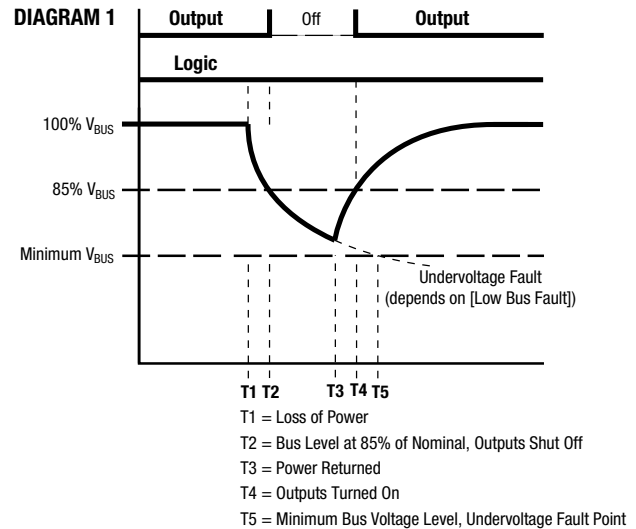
DIAGRAM 1

Output

Off

Output

Logic

100% $V_{BUS}$

85% $V_{BUS}$

Minimum $V_{BUS}$

Undervoltage Fault (depends on [Low Bus Fault])

T1 T2 T3 T4 T5

T1 = Loss of Power

T2 = Bus Level at 85% of Nominal, Outputs Shut Off

T3 = Power Returned

T4 = Outputs Turned On

T5 = Minimum Bus Voltage Level, Undervoltage Fault Point